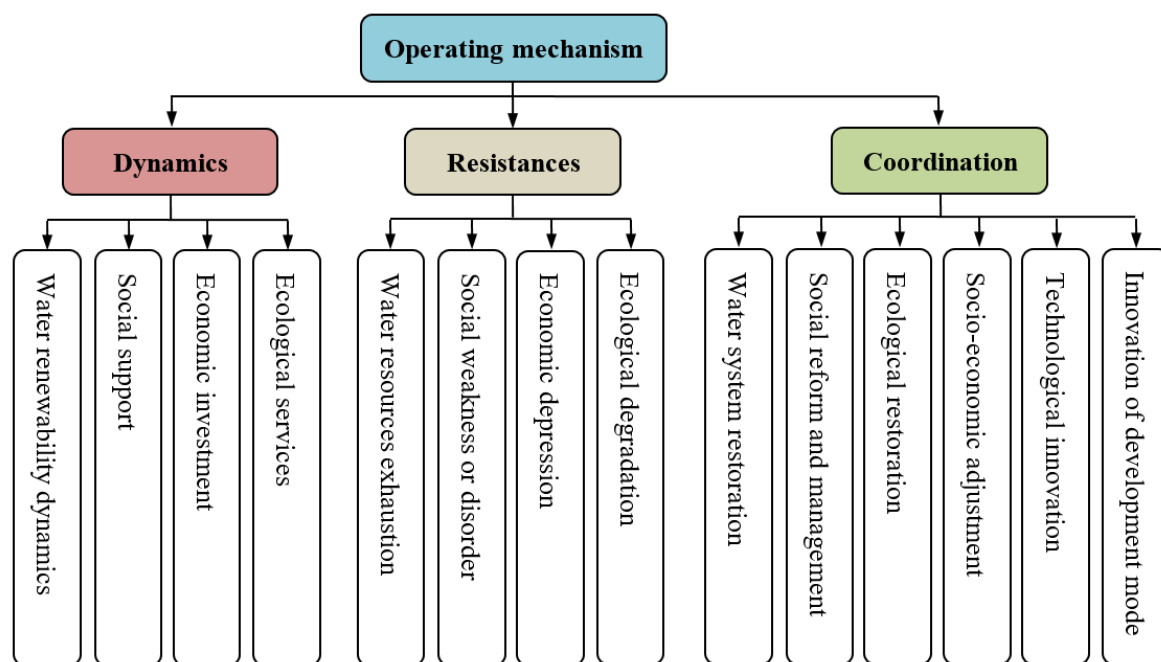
Operating mechanism

Dynamics

Water renewability dynamics

Social support

Economic investment

Ecological services

Resistances

Water resources exhaustion

Social weakness or disorder

Economic depression

Ecological degradation

Coordination

Water system restoration

Social reform and mangement

Ecological restoration

Socio-economic adjustment

Technological innovation

Innovation of development mode